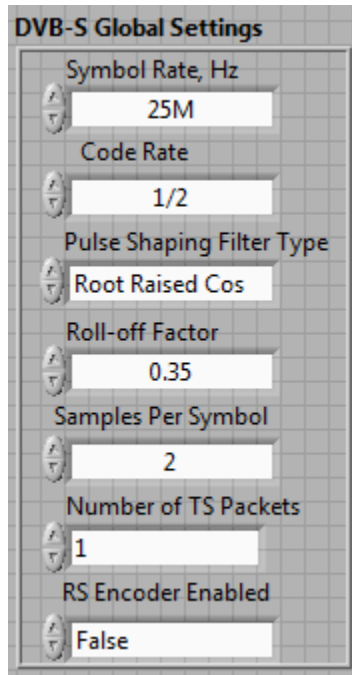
DVB-S Global Settings

Symbol Rate, Hz

25M

Code Rate

1/2

Pulse Shaping Filter Type

Root Raised Cos

Roll-off Factor

0.35

Samples Per Symbol

2

Number of TS Packets

1

RS Encoder Enabled

False